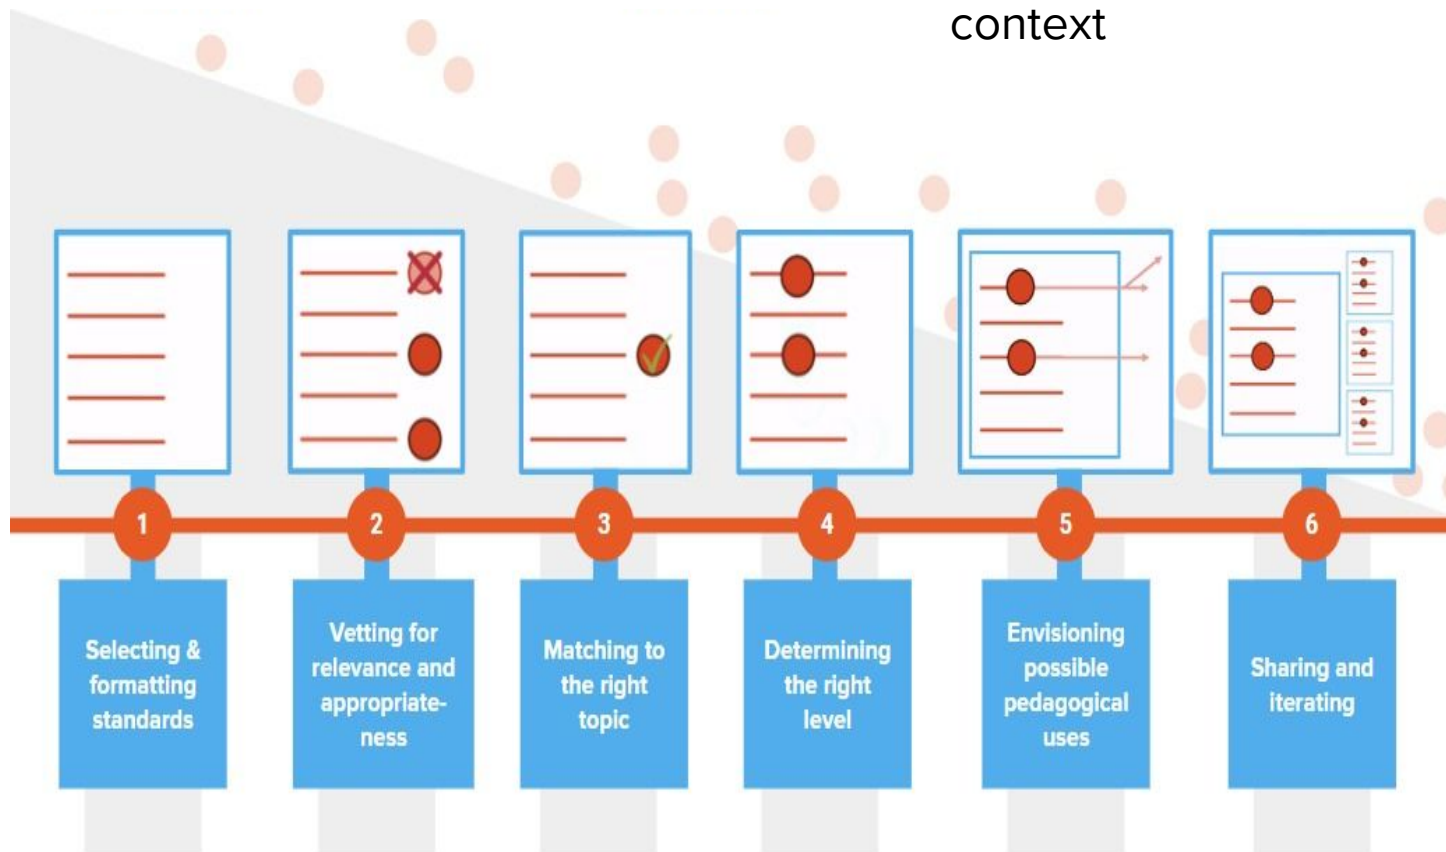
context

1
Selecting & formatting standards

2
Vetting for relevance and appropriateness

3
Matching to the right topic

4
Determining the right level

5
Envisioning possible pedagogical uses

6
Sharing and iterating